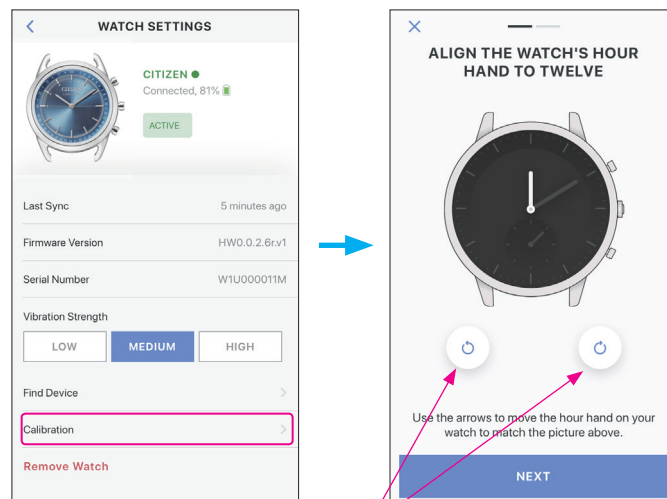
WATCH SETTINGS

CITIZEN
Connected, 81%
ACTIVE

Last Sync 5 minutes ago
Firmware Version HW0.0.2.6r.v1
Serial Number W1U000011M
Vibration Strength
LOW MEDIUM HIGH
Find Device
Calibration
Remove Watch

ALIGN THE WATCH'S HOUR HAND TO TWELVE

Use the arrows to move the hour hand on your watch to match the picture above.

NEXT